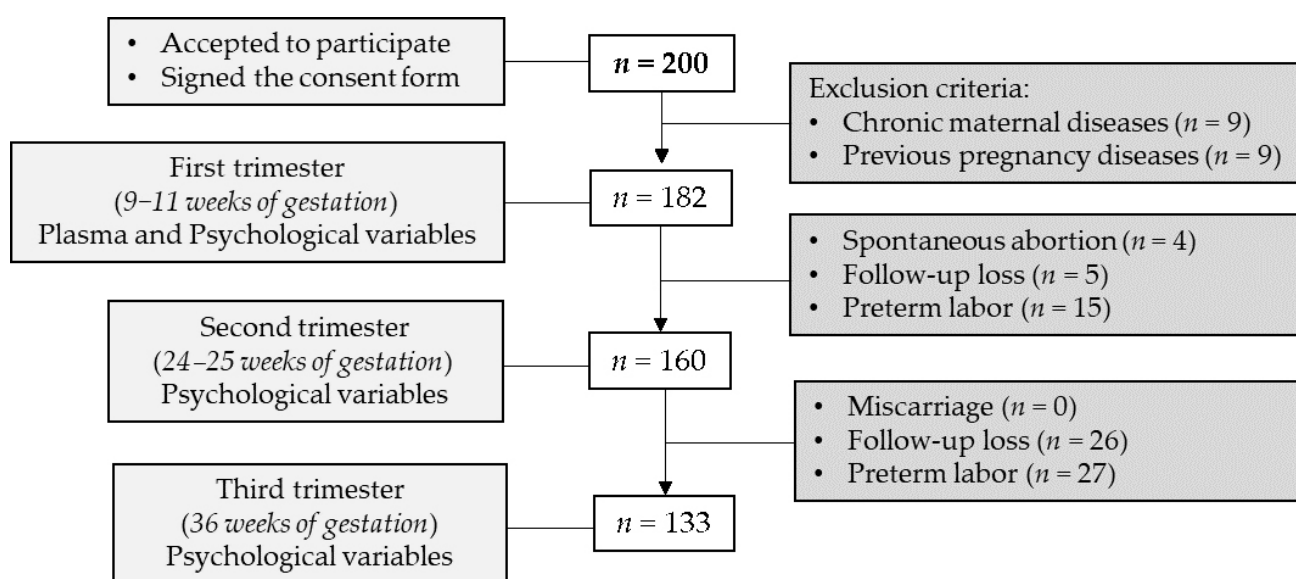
• Accepted to participate
• Signed the consent form

$n = 200$

Exclusion criteria:
• Chronic maternal diseases ($n = 9$)
• Previous pregnancy diseases ($n = 9$)

First trimester
(*9–11 weeks of gestation*)
Plasma and Psychological variables

$n = 182$

• Spontaneous abortion ($n = 4$)
• Follow-up loss ($n = 5$)
• Preterm labor ($n = 15$)

Second trimester
(*24–25 weeks of gestation*)
Psychological variables

$n = 160$

• Miscarriage ($n = 0$)
• Follow-up loss ($n = 26$)
• Preterm labor ($n = 27$)

Third trimester
(*36 weeks of gestation*)
Psychological variables

$n = 133$